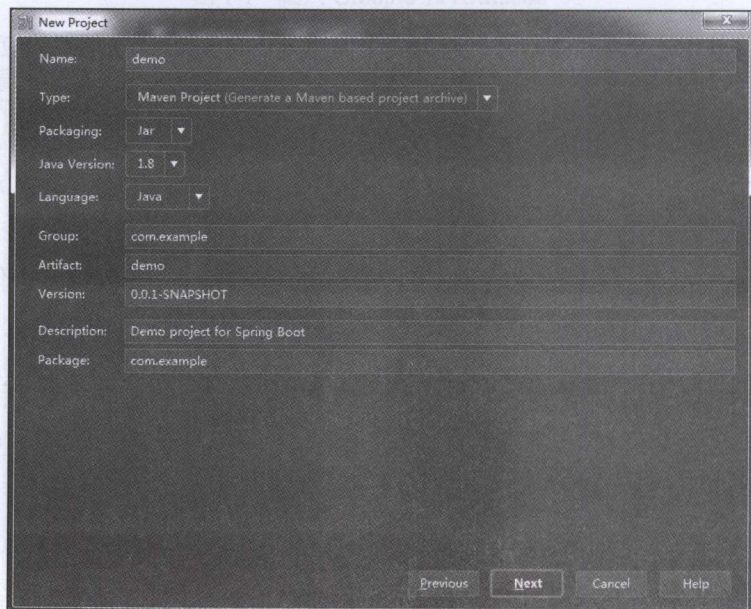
New Project

Name: demo

Type: Maven Project (Generate a Maven based project archive)

Packaging: Jar

Java Version: 1.8

Language: Java

Group: com.example

Artifact: demo

Version: 0.0.1-SNAPSHOT

Description: Demo project for Spring Boot

Package: com.example

Previous Next Cancel Help